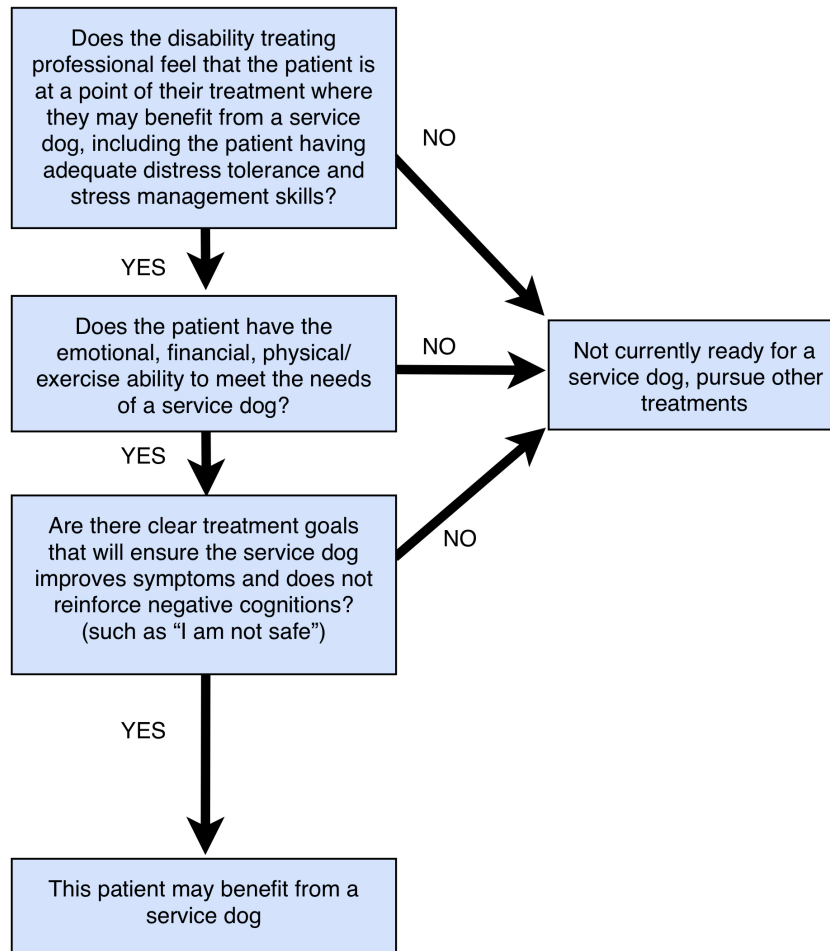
Does the disability treating professional feel that the patient is at a point of their treatment where they may benefit from a service dog, including the patient having adequate distress tolerance and stress management skills?

NO

YES

Does the patient have the emotional, financial, physical/exercise ability to meet the needs of a service dog?

NO

Not currently ready for a service dog, pursue other treatments

YES

Are there clear treatment goals that will ensure the service dog improves symptoms and does not reinforce negative cognitions? (such as "I am not safe")

NO

YES

This patient may benefit from a service dog